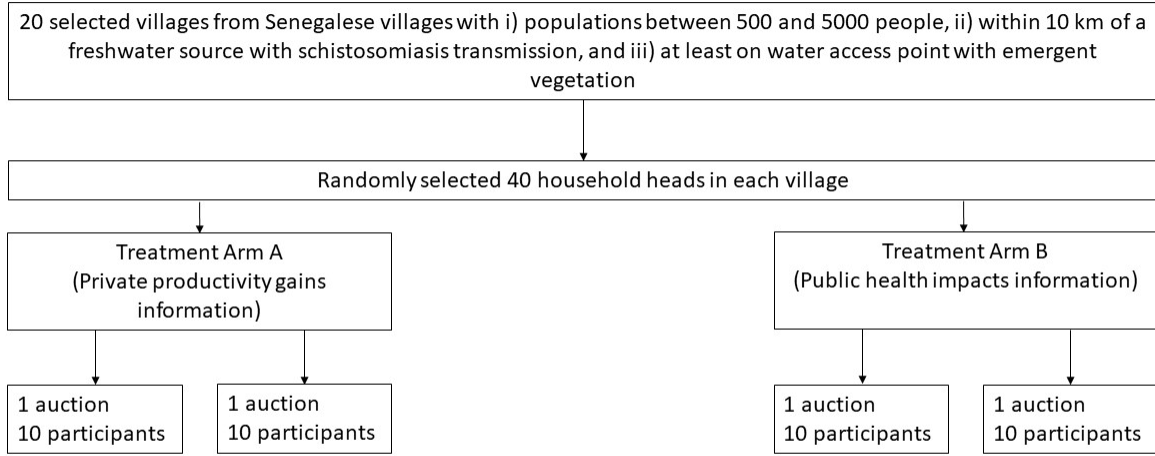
20 selected villages from Senegalese villages with i) populations between 500 and 5000 people, ii) within 10 km of a freshwater source with schistosomiasis transmission, and iii) at least on water access point with emergent vegetation

Randomly selected 40 household heads in each village

Treatment Arm A
(Private productivity gains information)

Treatment Arm B
(Public health impacts information)

1 auction
10 participants

1 auction
10 participants

1 auction
10 participants

1 auction
10 participants